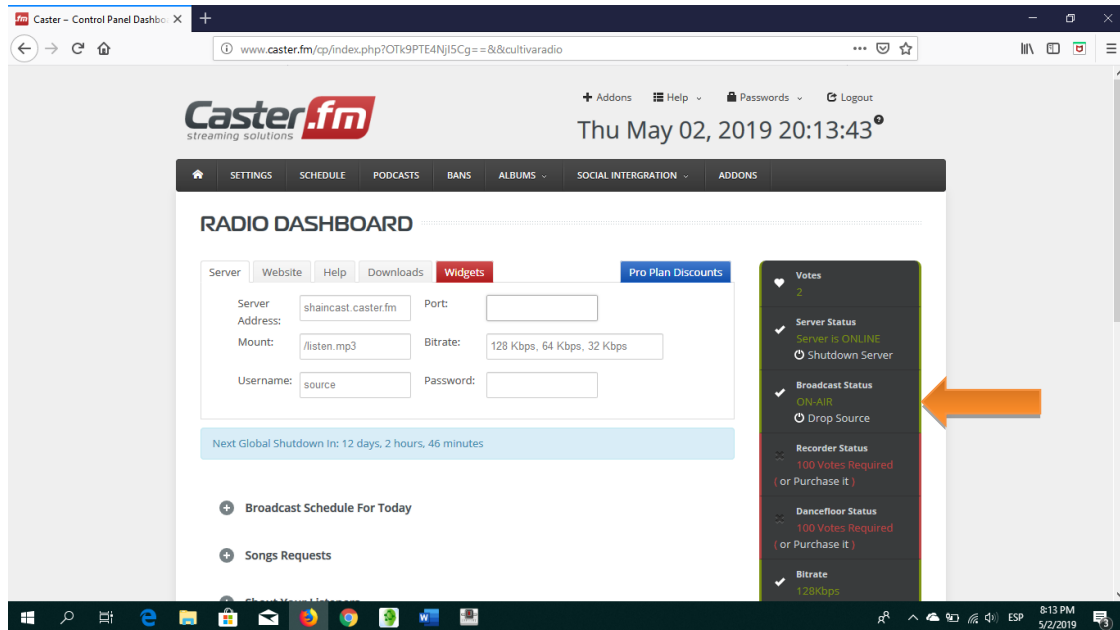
Caster – Control Panel Dashbo ×

www.caster.fm/cp/index.php?OTk9PTE4NjI5Cg==&&cultivaradio

Caster.fm
streaming solutions

Addons   Help   Passwords   Logout

Thu May 02, 2019 20:13:43

SETTINGS   SCHEDULE   PODCASTS   BANS   ALBUMS   SOCIAL INTERGRATION   ADDONS

RADIO DASHBOARD

Server   Website   Help   Downloads   Widgets   Pro Plan Discounts

Server Address: shaincast.caster.fm   Port:

Mount: /listen.mp3   Bitrate: 128 Kbps, 64 Kbps, 32 Kbps

Username: source   Password:

Next Global Shutdown In: 12 days, 2 hours, 46 minutes

Broadcast Schedule For Today

Songs Requests

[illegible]

Votes
2

Server Status
Server is ONLINE
Shutdown Server

Broadcast Status
ON-AIR
Drop Source

Recorder Status
100 Votes Required
( or Purchase it )

Dancefloor Status
100 Votes Required
( or Purchase it )

Bitrate
128Kbps

ESP   8:13 PM   5/2/2019